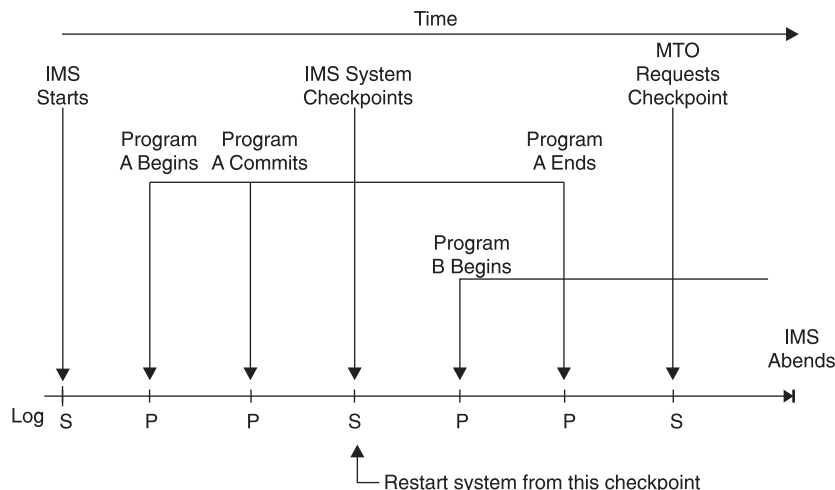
Time

IMS Starts

IMS System Checkpoints

MTO Requests Checkpoint

Program A Begins

Program A Commits

Program A Ends

Program B Begins

IMS Abends

Log S P P S P P S

Restart system from this checkpoint